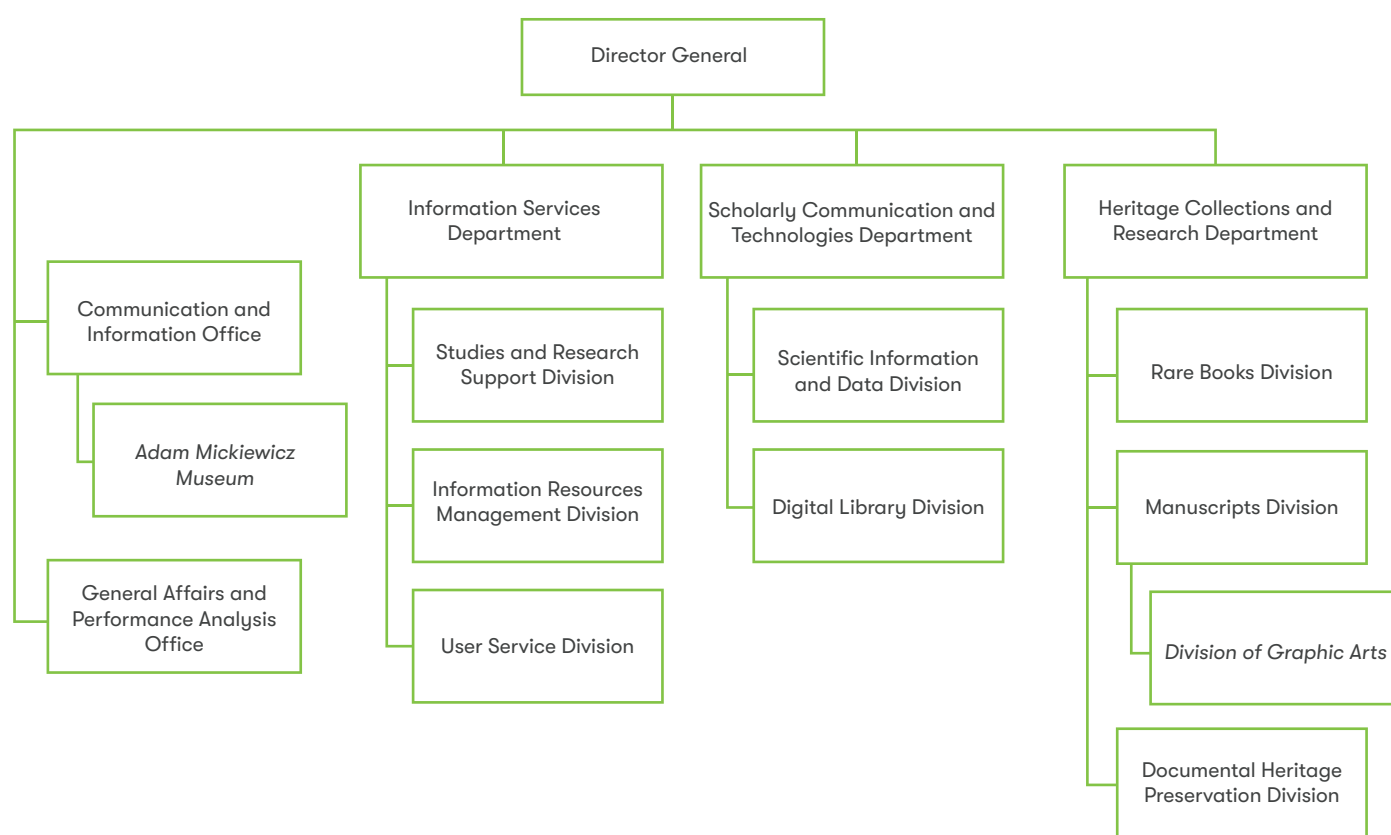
Director General

Communication and Information Office

*Adam Mickiewicz Museum*

General Affairs and Performance Analysis Office

Information Services Department

Studies and Research Support Division

Information Resources Management Division

User Service Division

Scholarly Communication and Technologies Department

Scientific Information and Data Division

Digital Library Division

Heritage Collections and Research Department

Rare Books Division

Manuscripts Division

*Division of Graphic Arts*

Documental Heritage Preservation Division